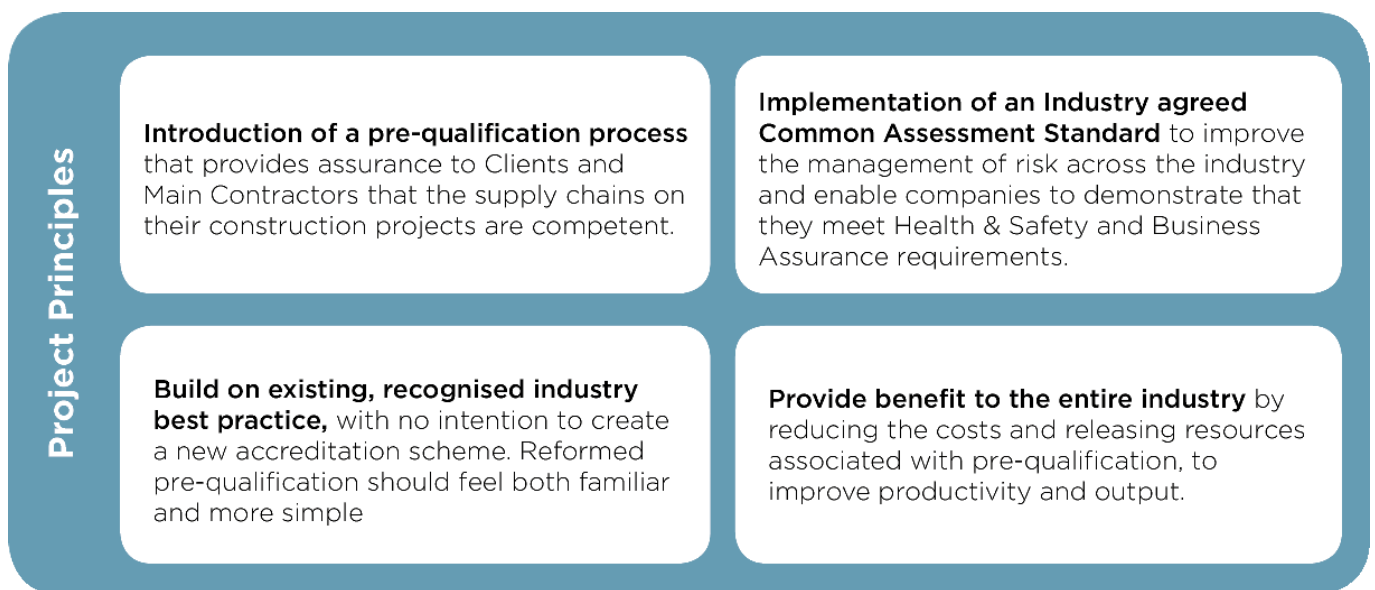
Project Principles

Introduction of a pre-qualification process that provides assurance to Clients and Main Contractors that the supply chains on their construction projects are competent.

Implementation of an Industry agreed Common Assessment Standard to improve the management of risk across the industry and enable companies to demonstrate that they meet Health & Safety and Business Assurance requirements.

Build on existing, recognised industry best practice, with no intention to create a new accreditation scheme. Reformed pre-qualification should feel both familiar and more simple

Provide benefit to the entire industry by reducing the costs and releasing resources associated with pre-qualification, to improve productivity and output.